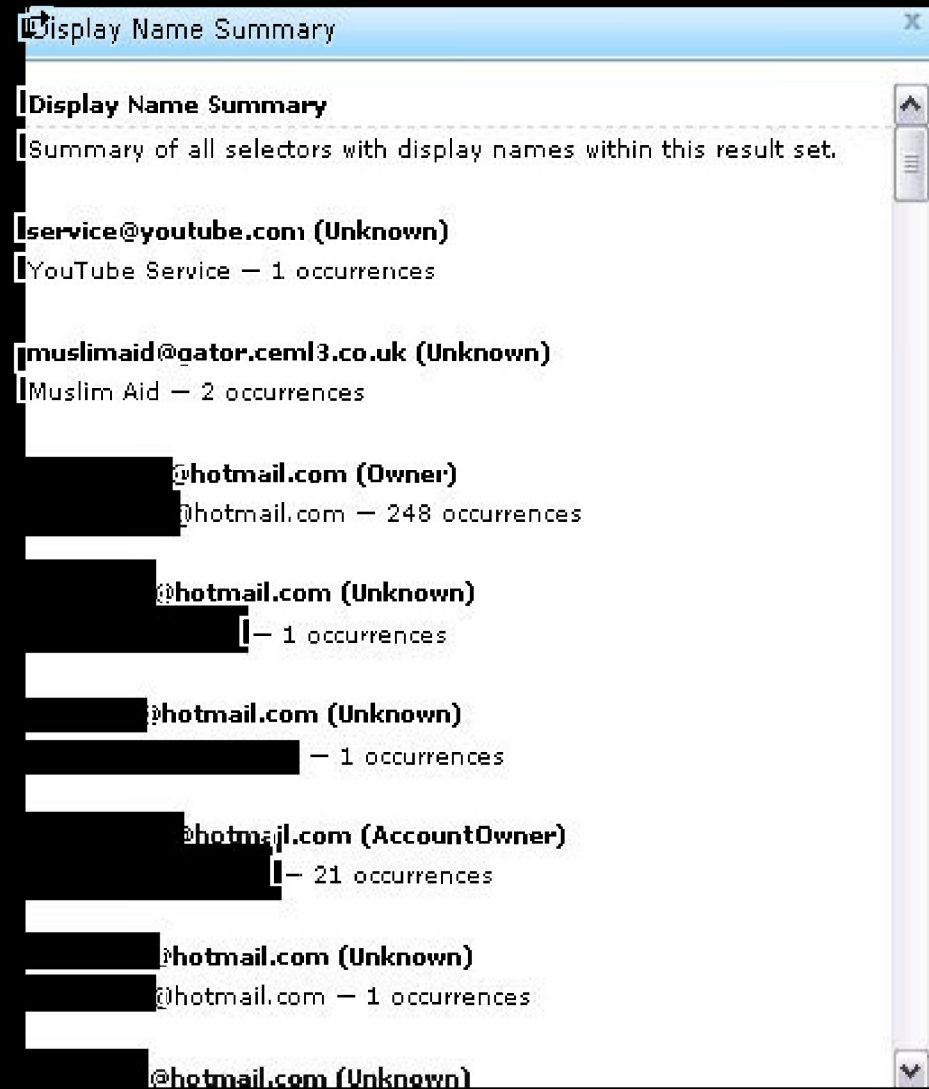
Display Name Summary

Display Name Summary
Summary of all selectors with display names within this result set.

service@youtube.com (Unknown)
YouTube Service — 1 occurrences

muslimaid@gator.ceml3.co.uk (Unknown)
Muslim Aid — 2 occurrences

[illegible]@hotmail.com (Owner)
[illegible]@hotmail.com — 248 occurrences

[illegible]@hotmail.com (Unknown)
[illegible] — 1 occurrences

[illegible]@hotmail.com (Unknown)
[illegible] — 1 occurrences

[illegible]@hotmail.com (AccountOwner)
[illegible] — 21 occurrences

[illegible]@hotmail.com (Unknown)
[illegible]@hotmail.com — 1 occurrences

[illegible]@hotmail.com (Unknown)